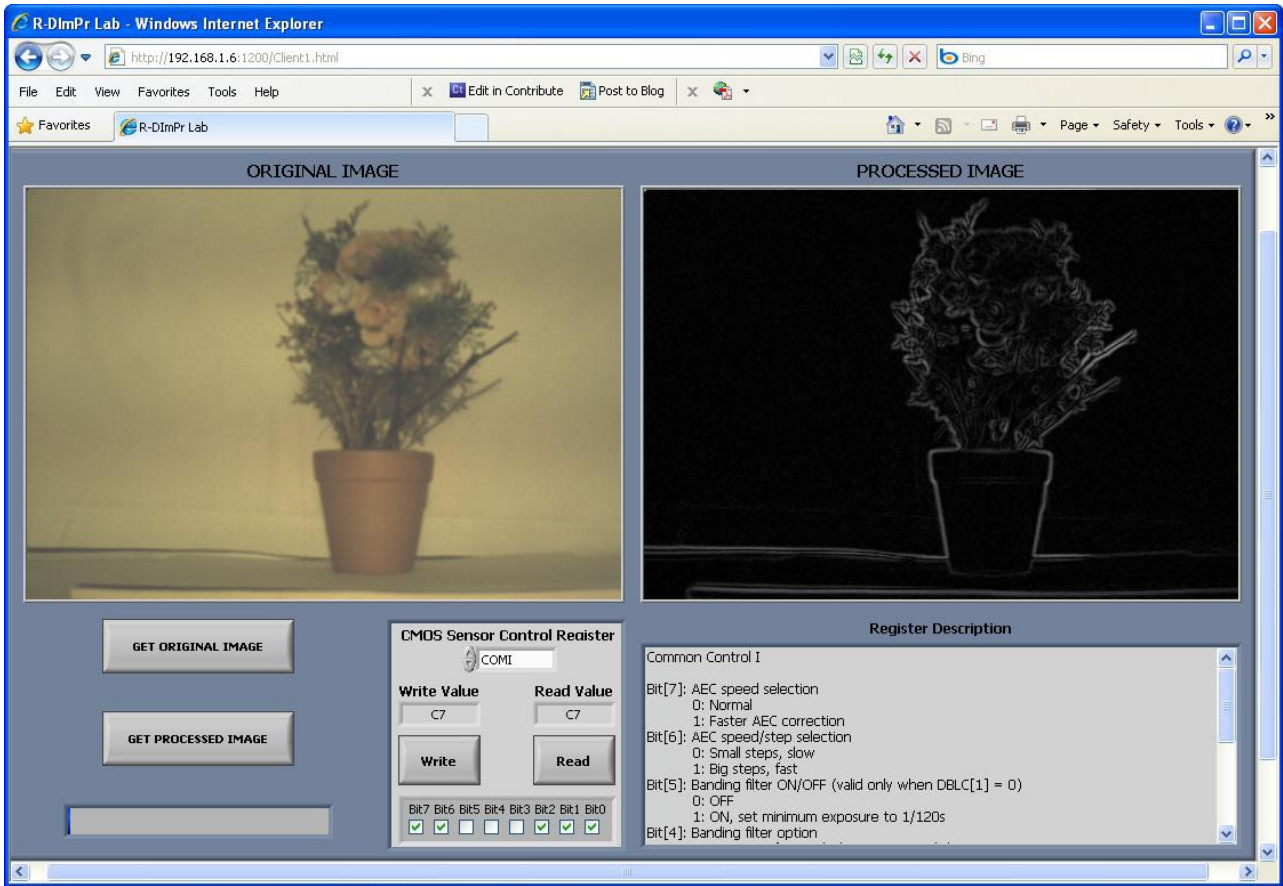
R-DImPr Lab - Windows Internet Explorer

http://192.168.1.6:1200/Client1.html

Bing

File Edit View Favorites Tools Help

Edit in Contribute Post to Blog

Favorites R-DImPr Lab

Page Safety Tools

ORIGINAL IMAGE

PROCESSED IMAGE

GET ORIGINAL IMAGE

GET PROCESSED IMAGE

CMOS Sensor Control Register

COMI

Write Value

Read Value

C7

C7

Write

Read

Bit7 Bit6 Bit5 Bit4 Bit3 Bit2 Bit1 Bit0

Register Description

Common Control I

Bit[7]: AEC speed selection
0: Normal
1: Faster AEC correction
Bit[6]: AEC speed/step selection
0: Small steps, slow
1: Big steps, fast
Bit[5]: Banding filter ON/OFF (valid only when DBLC[1] = 0)
0: OFF
1: ON, set minimum exposure to 1/120s
Bit[4]: Banding filter option